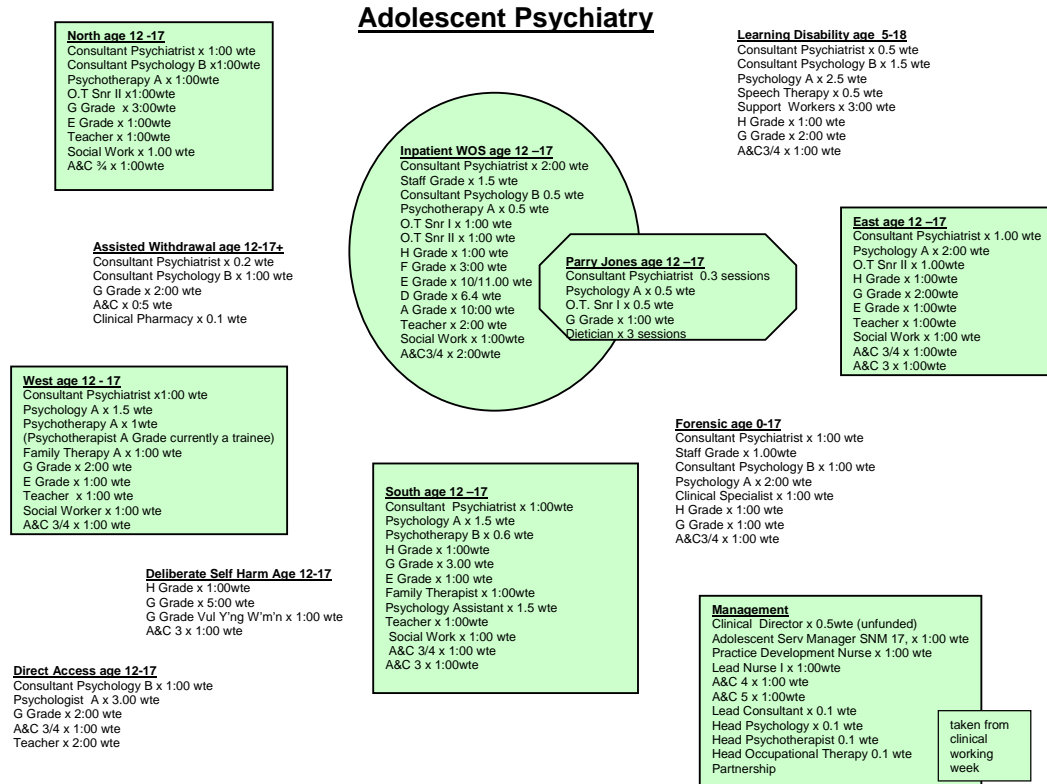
Adolescent Psychiatry

North age 12 -17
Consultant Psychiatrist x 1:00 wte
Consultant Psychology B x1:00wte
Psychotherapy A x 1:00wte
O.T Snr II x1:00wte
G Grade x 3:00wte
E Grade x 1:00wte
Teacher x 1:00wte
Social Work x 1.00 wte
A&C ¾ x 1:00wte

Learning Disability age 5-18
Consultant Psychiatrist x 0.5 wte
Consultant Psychology B x 1.5 wte
Psychology A x 2.5 wte
Speech Therapy x 0.5 wte
Support Workers x 3:00 wte
H Grade x 1:00 wte
G Grade x 2:00 wte
A&C3/4 x 1:00 wte

Inpatient WOS age 12 –17
Consultant Psychiatrist x 2:00 wte
Staff Grade x 1.5 wte
Consultant Psychology B 0.5 wte
Psychotherapy A x 0.5 wte
O.T Snr I x 1:00 wte
O.T Snr II x 1:00 wte
H Grade x 1:00 wte
F Grade x 3:00 wte
E Grade x 10/11.00 wte
D Grade x 6.4 wte
A Grade x 10:00 wte
Teacher x 2:00 wte
Social Work x 1:00wte
A&C3/4 x 2:00wte

Assisted Withdrawal age 12-17+
Consultant Psychiatrist x 0.2 wte
Consultant Psychology B x 1:00 wte
G Grade x 2:00 wte
A&C x 0:5 wte
Clinical Pharmacy x 0.1 wte

Parry Jones age 12 –17
Consultant Psychiatrist 0.3 sessions
Psychology A x 0.5 wte
O.T. Snr I x 0.5 wte
G Grade x 1:00 wte
Dietician x 3 sessions

East age 12 –17
Consultant Psychiatrist x 1.00 wte
Psychology A x 2:00 wte
O.T Snr II x 1.00wte
H Grade x 1:00wte
G Grade x 2:00wte
E Grade x 1:00wte
Teacher x 1:00wte
Social Work x 1:00 wte
A&C 3/4 x 1:00wte
A&C 3 x 1:00wte

West age 12 - 17
Consultant Psychiatrist x1:00 wte
Psychology A x 1.5 wte
Psychotherapy A x 1wte
(Psychotherapist A Grade currently a trainee)
Family Therapy A x 1:00 wte
G Grade x 2:00 wte
E Grade x 1:00 wte
Teacher x 1:00 wte
Social Worker x 1:00 wte
A&C 3/4 x 1:00 wte

Forensic age 0-17
Consultant Psychiatrist x 1:00 wte
Staff Grade x 1.00wte
Consultant Psychology B x 1:00 wte
Psychology A x 2:00 wte
Clinical Specialist x 1:00 wte
H Grade x 1:00 wte
G Grade x 1:00 wte
A&C3/4 x 1:00 wte

South age 12 –17
Consultant Psychiatrist x 1:00wte
Psychology A x 1.5 wte
Psychotherapy B x 0.6 wte
H Grade x 1:00wte
G Grade x 3.00 wte
E Grade x 1:00 wte
Family Therapist x 1:00wte
Psychology Assistant x 1.5 wte
Teacher x 1:00wte
Social Work x 1:00 wte
A&C 3/4 x 1:00 wte
A&C 3 x 1:00wte

Deliberate Self Harm Age 12-17
H Grade x 1:00wte
G Grade x 5:00 wte
G Grade Vul Y'ng W'm'n x 1:00 wte
A&C 3 x 1:00 wte

Direct Access age 12-17
Consultant Psychology B x 1:00 wte
Psychologist A x 3.00 wte
G Grade x 2:00 wte
A&C 3/4 x 1:00 wte
Teacher x 2:00 wte

Management
Clinical Director x 0.5wte (unfunded)
Adolescent Serv Manager SNM 17, x 1:00 wte
Practice Development Nurse x 1:00 wte
Lead Nurse I x 1:00wte
A&C 4 x 1:00 wte
A&C 5 x 1:00wte
Lead Consultant x 0.1 wte
Head Psychology x 0.1 wte
Head Psychotherapist 0.1 wte
Head Occupational Therapy 0.1 wte
Partnership

taken from clinical working week